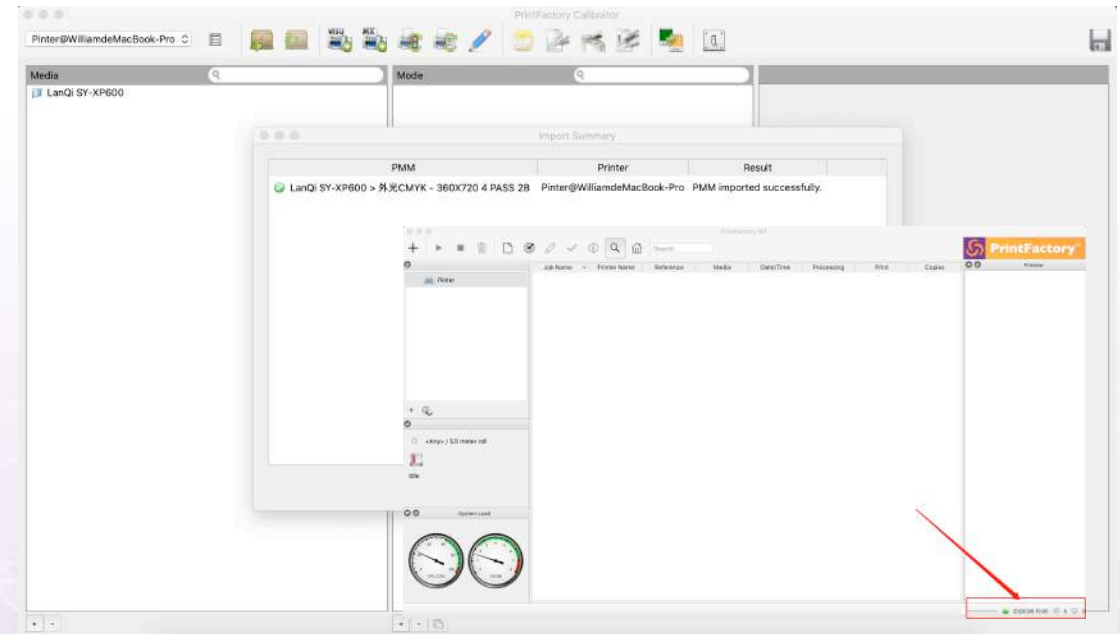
PrintFactory Calibrator

Pinter@WilliamdeMacBook-Pro

Media

LanQi SY-XP600

Mode

Import Summary

| PMM | Printer | Result |
|---|---|---|
| LanQi SY-XP600 > 外光CMYK - 360X720 4 PASS 28 | Pinter@WilliamdeMacBook-Pro | PMM imported successfully. |

PrintFactory RIP

PrintFactory

Search

Job Name | Printer Name | Reference | Media | Date/Time | Processing | Print | Copies

Preview

Printer

<Any> / 50 meter roll

Idle

System Load

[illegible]